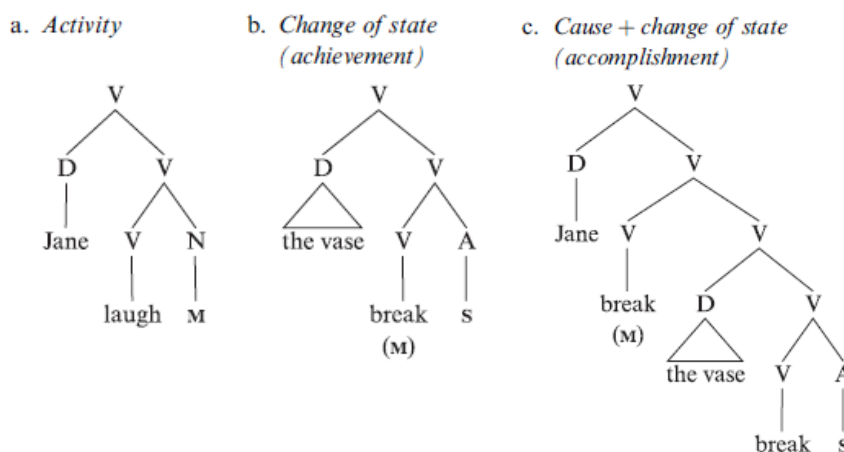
a. *Activity*

V
D V
Jane V N
laugh M

b. *Change of state (achievement)*

V
D V
the vase V A
break S
(M)

c. *Cause + change of state (accomplishment)*

V
D V
Jane V V
break D V
(M)
the vase V A
break S